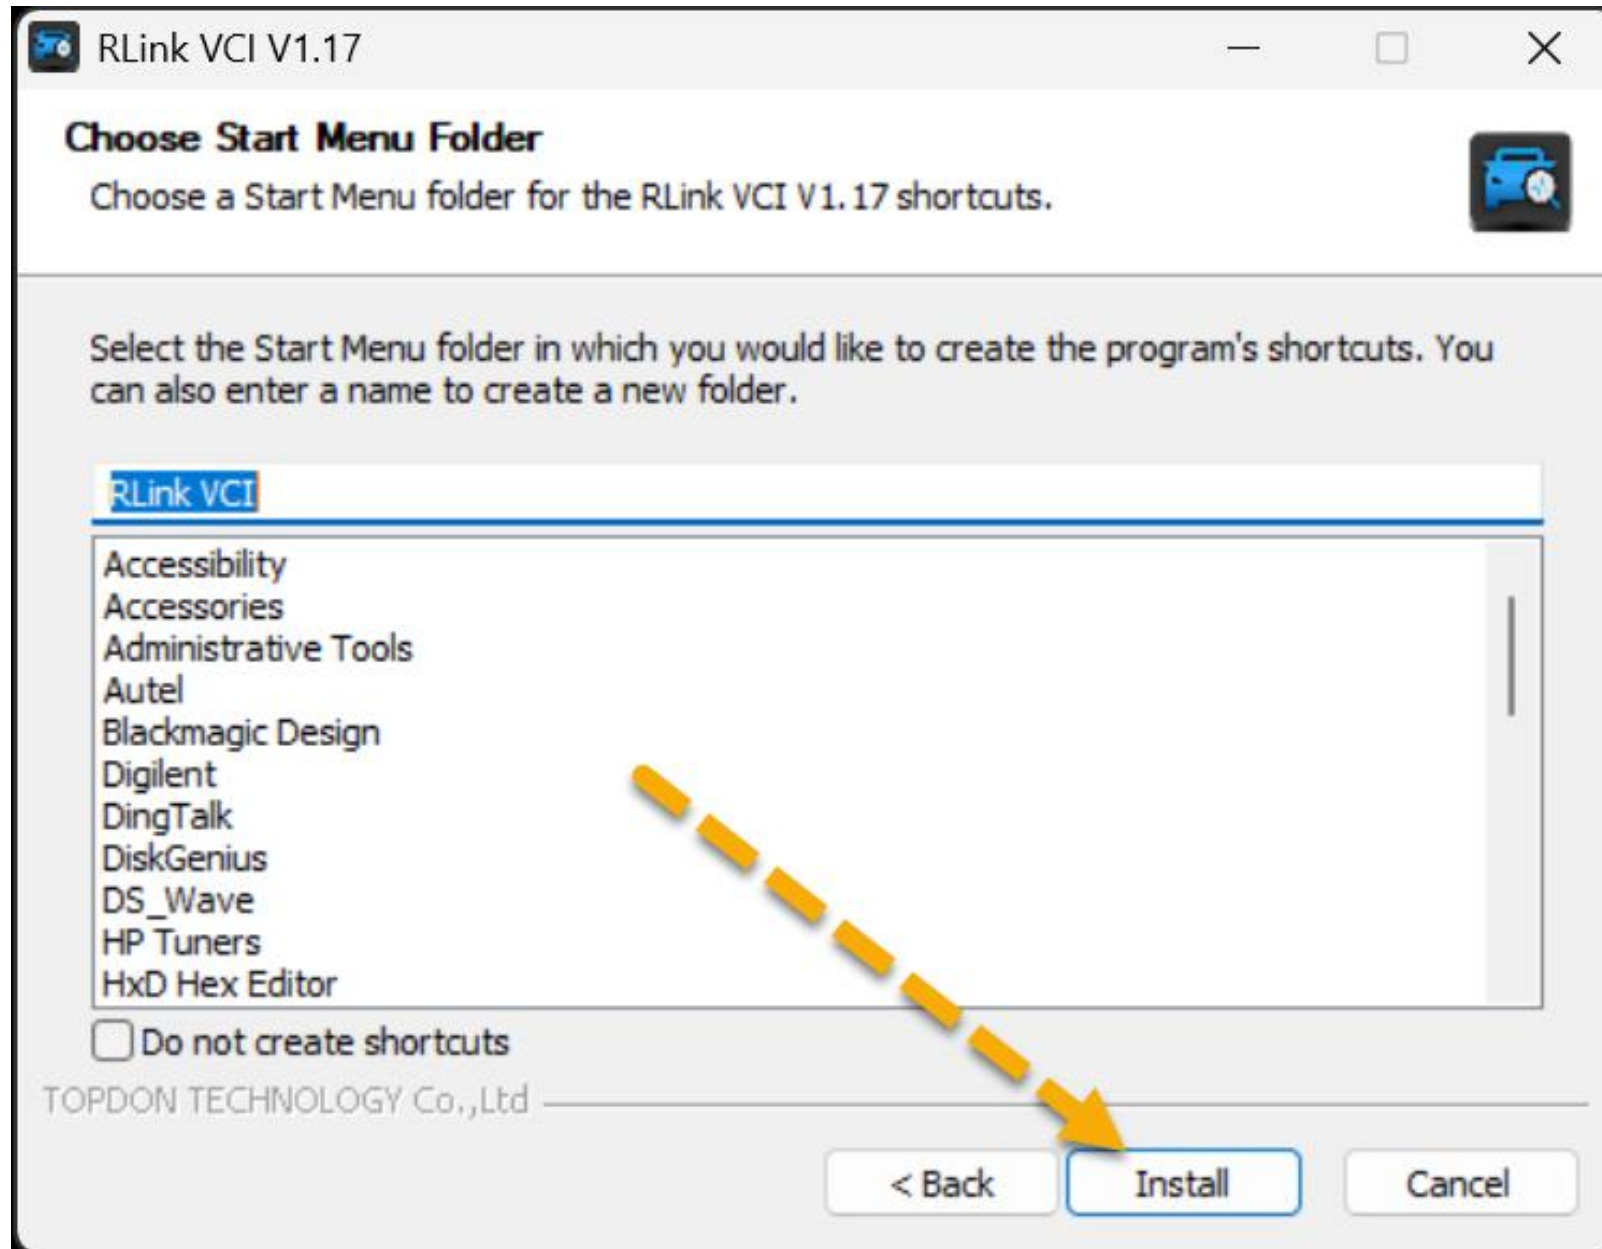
RLink VCI V1.17

Choose Start Menu Folder

Choose a Start Menu folder for the RLink VCI V1.17 shortcuts.

Select the Start Menu folder in which you would like to create the program's shortcuts. You can also enter a name to create a new folder.

RLink VCI

Accessibility
Accessories
Administrative Tools
Autel
Blackmagic Design
Digilent
DingTalk
DiskGenius
DS_Wave
HP Tuners
HxD Hex Editor

Do not create shortcuts

TOPDON TECHNOLOGY Co.,Ltd

< Back
Install
Cancel